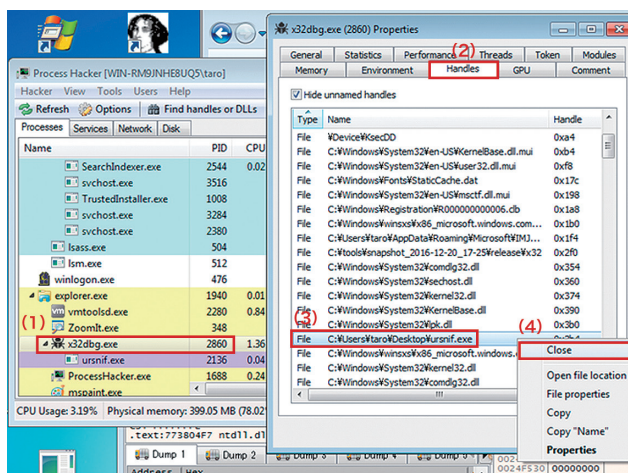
Process Hacker [WIN-RM9JNHE8UQ5\taro]

Hacker View Tools Users Help

Refresh Options Find handles or DLLs

Processes Services Network Disk

| Name | PID | CPU |
|---|---|---|
| SearchIndexer.exe | 2544 | 0.02 |
| svchost.exe | 3516 | |
| TrustedInstaller.exe | 1008 | |
| svchost.exe | 3284 | |
| svchost.exe | 2380 | |
| lsass.exe | 504 | |
| lsm.exe | 512 | |
| winlogon.exe | 476 | |
| explorer.exe | 1940 | 0.01 |
| vmtoolsd.exe | 2280 | 0.84 |
| ZoomIt.exe | 348 | |
| x32dbg.exe | 2860 | |
| ursnif.exe | 2136 | 0.04 |
| ProcessHacker.exe | 1688 | 0.24 |
| mspaint.exe | | |

(1)

CPU Usage: 3.19% Physical memory: 399.05 MB (78.02

x32dbg.exe (2860) Properties

General Statistics Performance Threads Token Modules
Memory Environment Handles GPU Comment

(2)

Hide unnamed handles

| Type | Name | Handle |
|---|---|---|
| File | \Device\KsecDD | 0xa4 |
| File | C:\Windows\System32\en-US\KernelBase.dll.mui | 0xb4 |
| File | C:\Windows\System32\en-US\user32.dll.mui | 0xf8 |
| File | C:\Windows\Fonts\StaticCache.dat | 0x17c |
| File | C:\Windows\System32\en-US\msctf.dll.mui | 0x198 |
| File | C:\Windows\Registration\R000000000006.clb | 0x1a8 |
| File | C:\Windows\winsxs\x86_microsoft.windows.com... | 0x1b0 |
| File | C:\Users\taro\AppData\Roaming\Microsoft\IMJ... | 0x1f4 |
| File | C:\tools\snapshot_2016-12-20_17-25\release\x32 | 0x2f0 |
| File | C:\Windows\System32\comdlg32.dll | 0x354 |
| File | C:\Windows\System32\sechost.dll | 0x360 |
| File | C:\Windows\System32\kernel32.dll | 0x374 |
| File | C:\Windows\System32\user32.dll | 0x390 |
| File | C:\Windows\System32\lpk.dll | 0x3b0 |
| File | C:\Users\taro\Desktop\ursnif.exe | |
| File | C:\Windows\winsxs\x86_microsoft.windows.c... | |
| File | C:\Windows\System32\kernel32.dll | |
| File | C:\Windows\System32\comdlg32.dll | |

(3)

(4)

Close

Open file location

File properties

Copy

Copy "Name"

Properties

.text:773804F7 ntdll.dl

Dump 1 Dump 2 Dump 3 Dump 5

Address Hex

0024F530 00000000